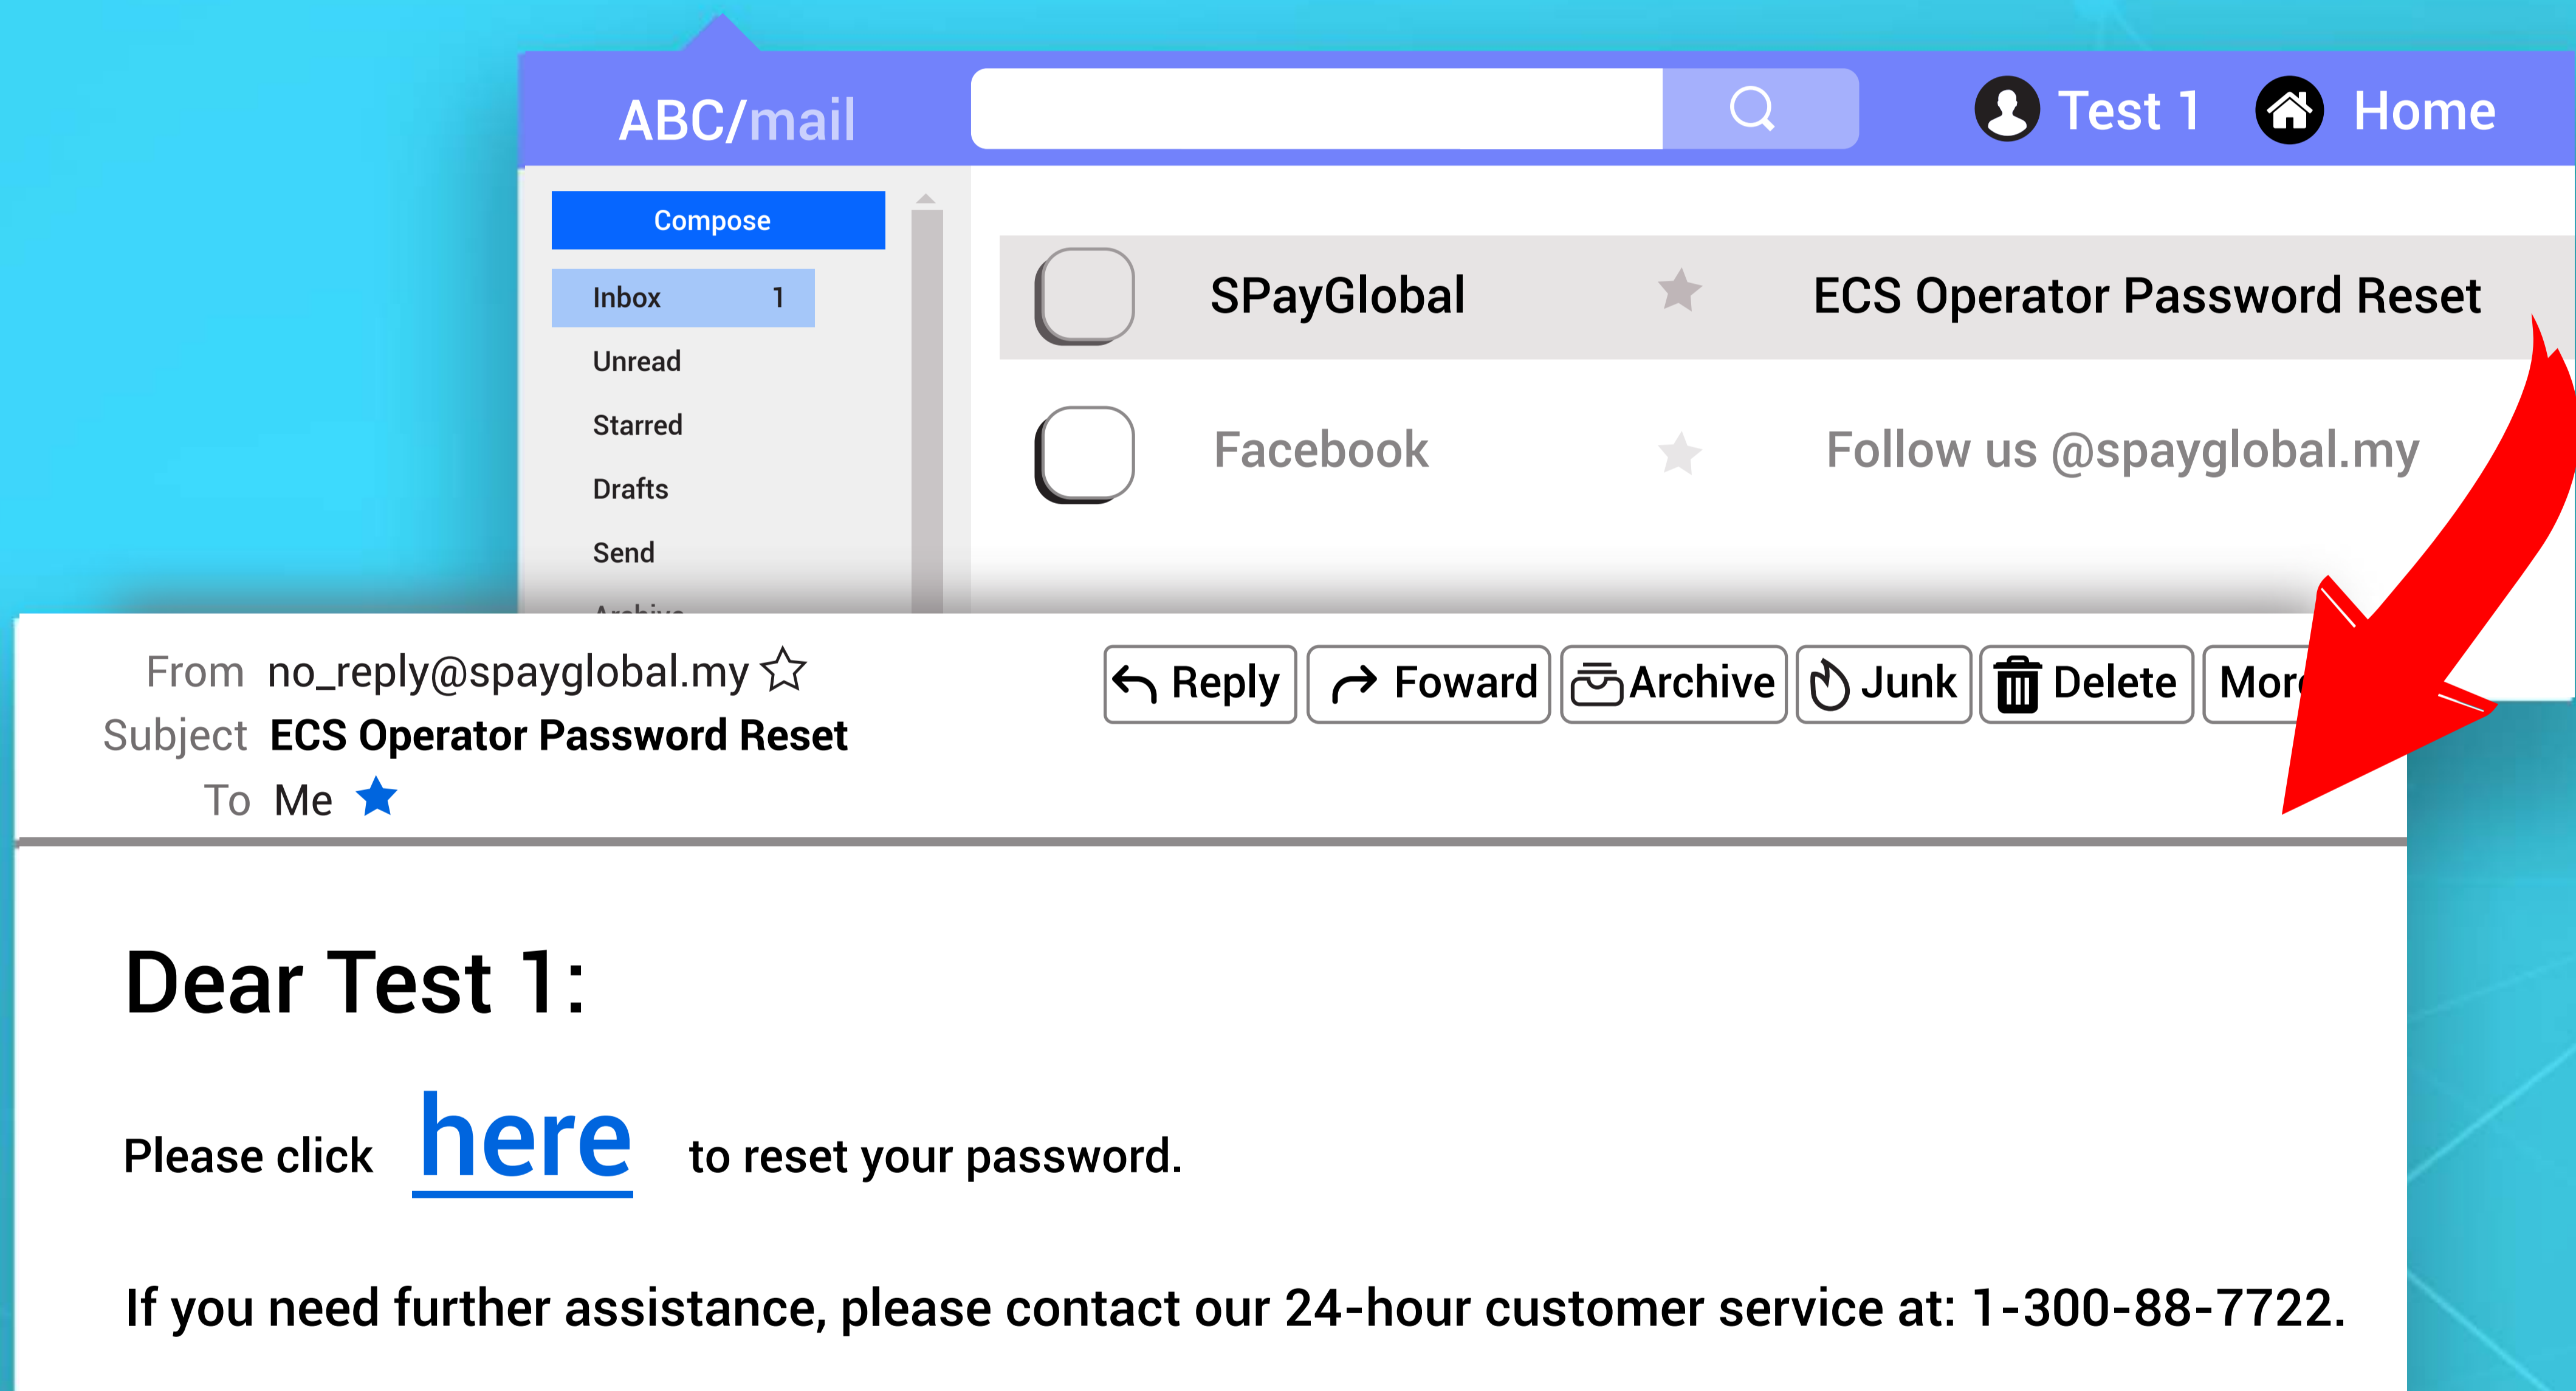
ABC/mail

Test 1 Home

Compose

Inbox 1

Unread

Starred

Drafts

Send

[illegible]

SPayGlobal ECS Operator Password Reset

Facebook Follow us @spayglobal.my

From no_reply@spayglobal.my

Subject ECS Operator Password Reset

To Me

Reply Foward Archive Junk Delete Mor

Dear Test 1:

Please click here to reset your password.

If you need further assistance, please contact our 24-hour customer service at: 1-300-88-7722.